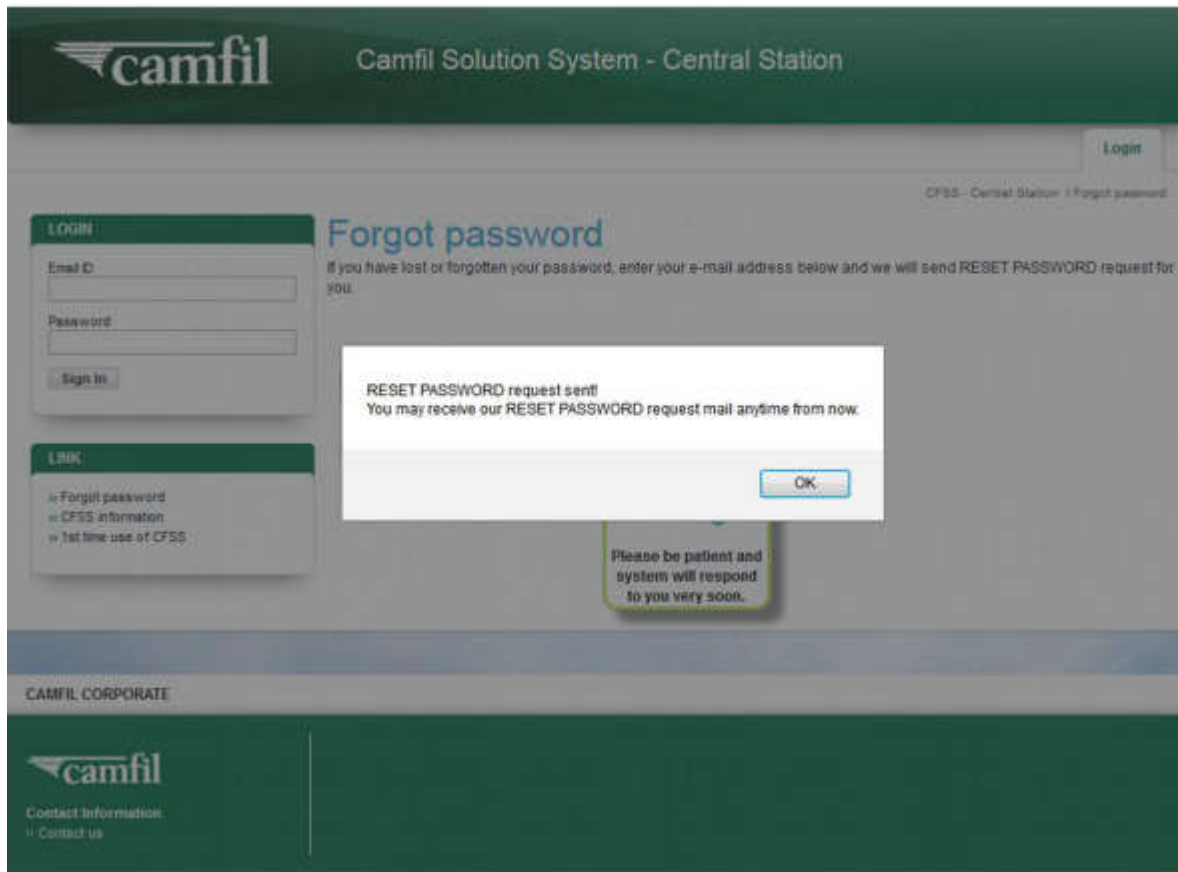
camfil

Camfil Solution System - Central Station

Login

CFSS - Central Station / Forgot password

LOGIN

Email ID

Password

Sign In

LINK

» Forgot password
» CFSS information
» 1st time use of CFSS

Forgot password

If you have lost or forgotten your password, enter your e-mail address below and we will send RESET PASSWORD request for you.

RESET PASSWORD request sent!
You may receive our RESET PASSWORD request mail anytime from now.

OK

Please be patient and system will respond to you very soon.

CAMFIL CORPORATE

camfil

Contact Information
» Contact us